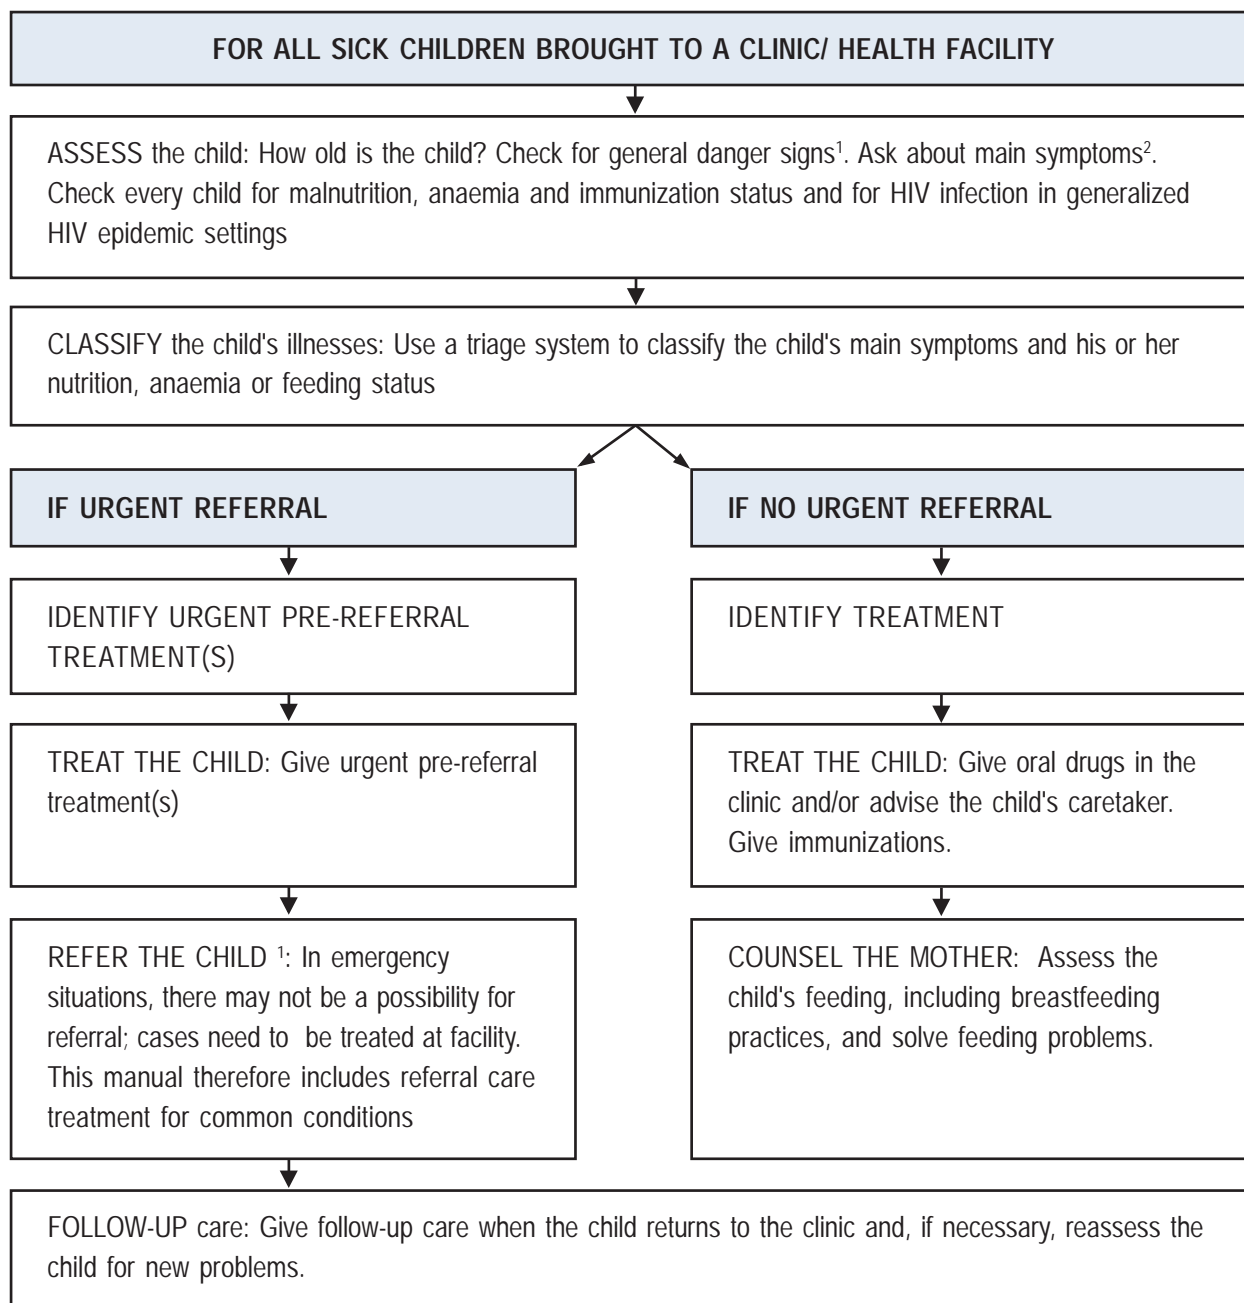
FOR ALL SICK CHILDREN BROUGHT TO A CLINIC/ HEALTH FACILITY

ASSESS the child: How old is the child? Check for general danger signs$^1$. Ask about main symptoms$^2$. Check every child for malnutrition, anaemia and immunization status and for HIV infection in generalized HIV epidemic settings

CLASSIFY the child's illnesses: Use a triage system to classify the child's main symptoms and his or her nutrition, anaemia or feeding status

IF URGENT REFERRAL

IDENTIFY URGENT PRE-REFERRAL TREATMENT(S)

TREAT THE CHILD: Give urgent pre-referral treatment(s)

REFER THE CHILD $^1$: In emergency situations, there may not be a possibility for referral; cases need to be treated at facility. This manual therefore includes referral care treatment for common conditions

IF NO URGENT REFERRAL

IDENTIFY TREATMENT

TREAT THE CHILD: Give oral drugs in the clinic and/or advise the child's caretaker. Give immunizations.

COUNSEL THE MOTHER: Assess the child's feeding, including breastfeeding practices, and solve feeding problems.

FOLLOW-UP care: Give follow-up care when the child returns to the clinic and, if necessary, reassess the child for new problems.